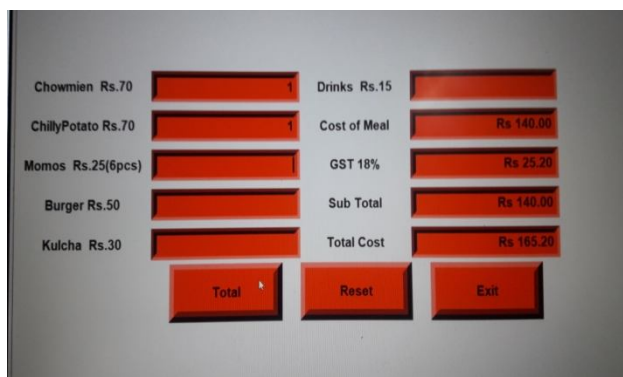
Chowmien Rs.70 1

ChillyPotato Rs.70 1

Momos Rs.25(6pcs)

Burger Rs.50

Kulcha Rs.30

Drinks Rs.15

Cost of Meal Rs 140.00

GST 18% Rs 25.20

Sub Total Rs 140.00

Total Cost Rs 165.20

Total

Reset

Exit